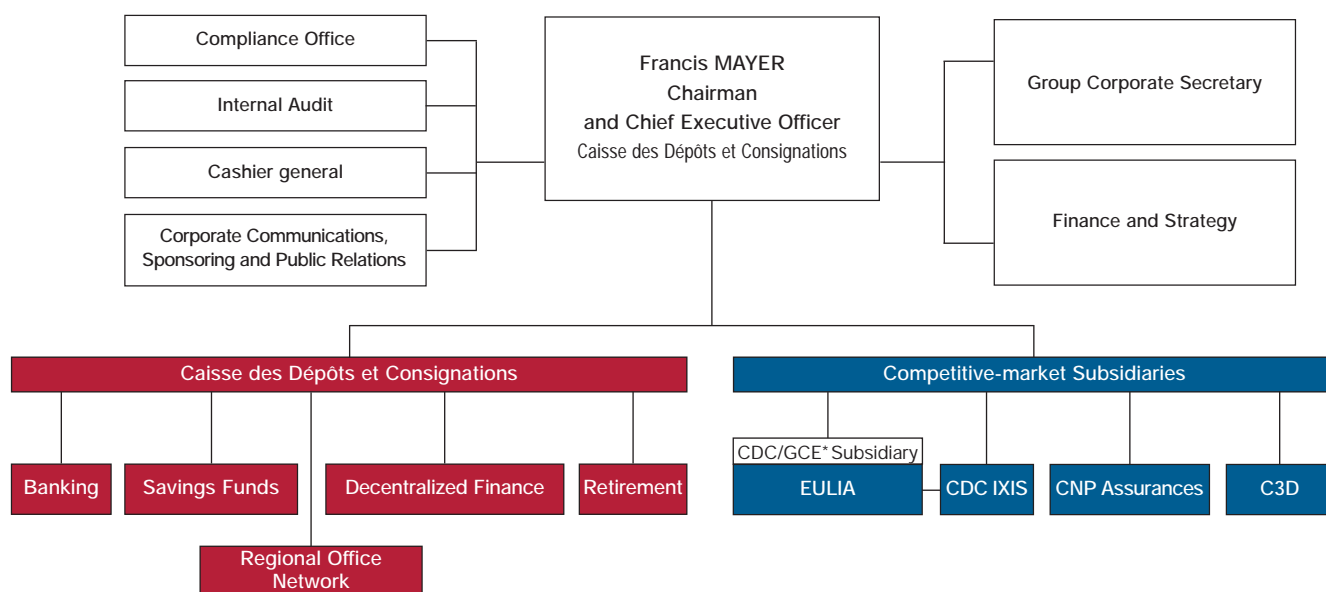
Compliance Office

Internal Audit

Cashier general

Corporate Communications, Sponsoring and Public Relations

Francis MAYER
Chairman
and Chief Executive Officer
Caisse des Dépôts et Consignations

Group Corporate Secretary

Finance and Strategy

Caisse des Dépôts et Consignations

Banking

Savings Funds

Decentralized Finance

Retirement

Regional Office Network

Competitive-market Subsidiaries

CDC/GCE* Subsidiary

EULIA

CDC IXIS

CNP Assurances

C3D